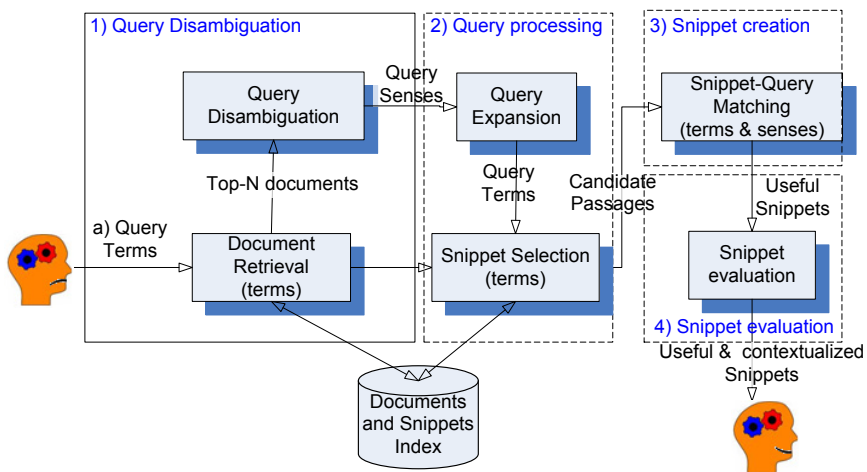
1) Query Disambiguation

2) Query processing

3) Snippet creation

Query Disambiguation

Query Senses

Query Expansion

Snippet-Query Matching (terms & senses)

Top-N documents

Query Terms

Candidate Passages

Useful Snippets

a) Query Terms

Document Retrieval (terms)

Snippet Selection (terms)

Snippet evaluation

4) Snippet evaluation

Useful & contextualized Snippets

Documents and Snippets Index